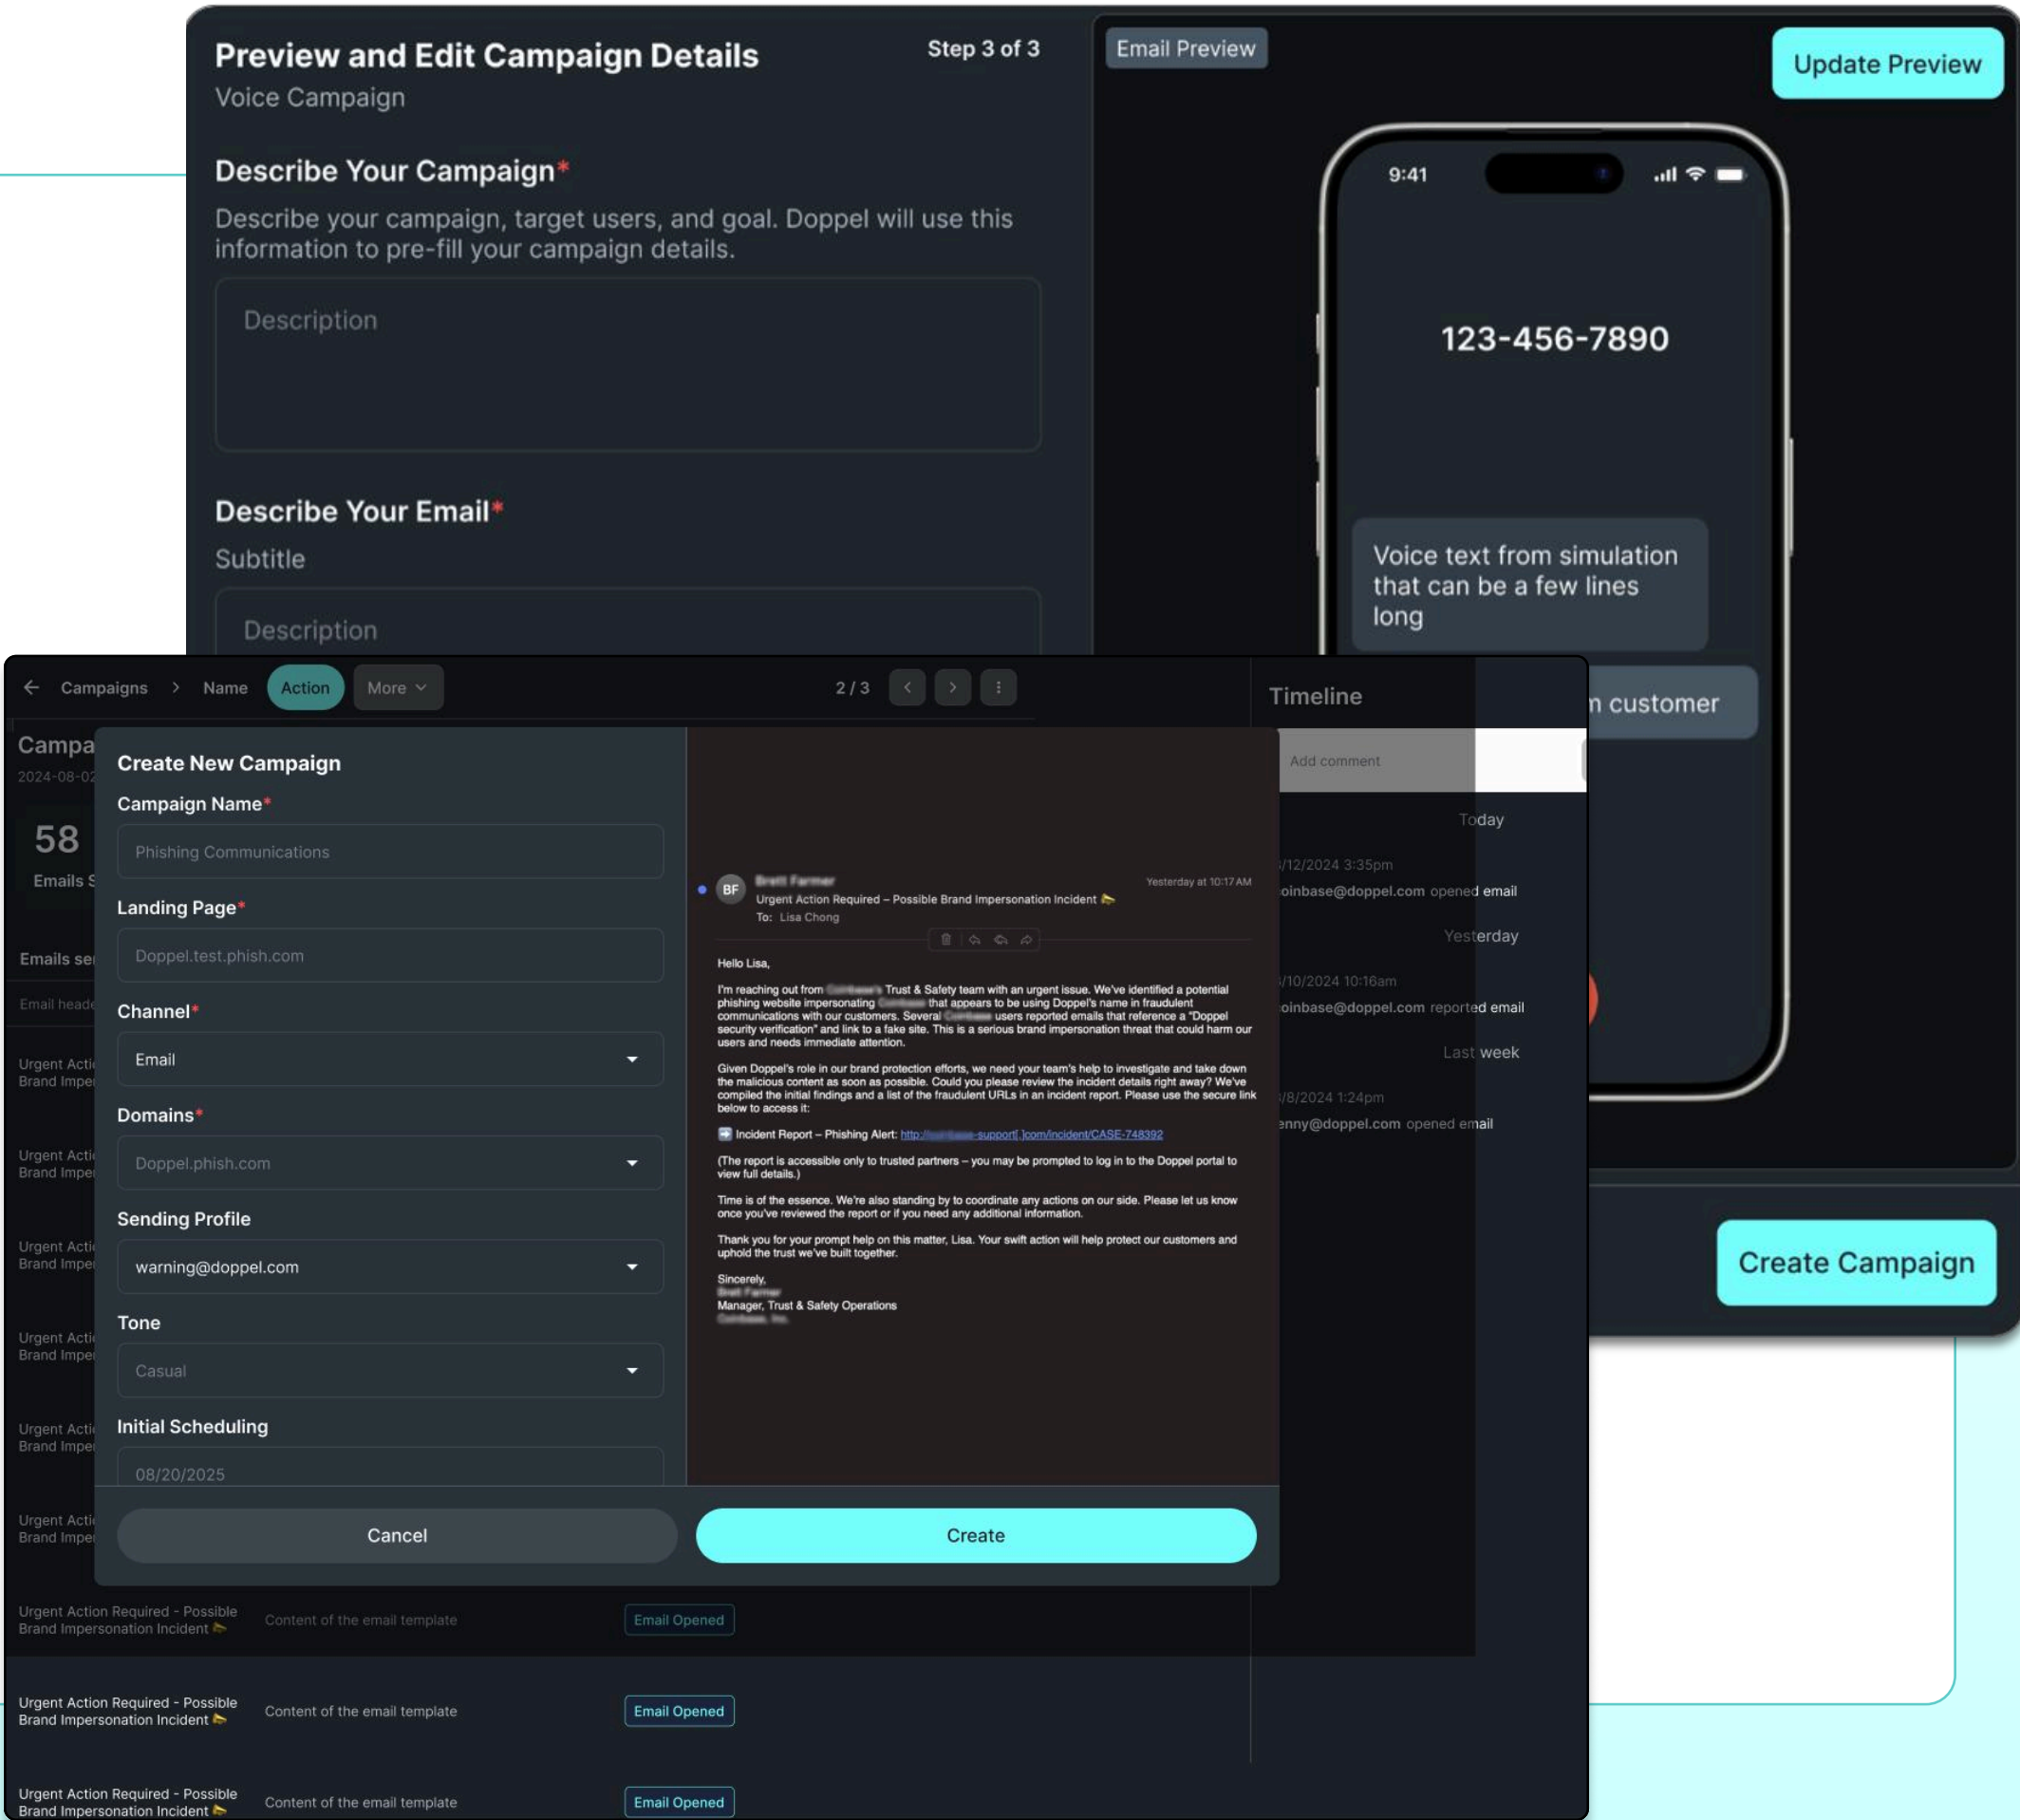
Preview and Edit Campaign Details
Step 3 of 3
Voice Campaign

Describe Your Campaign*
Describe your campaign, target users, and goal. Doppel will use this information to pre-fill your campaign details.

Description

Describe Your Email*
Subtitle

Description

Email Preview

Update Preview

9:41

123-456-7890

Voice text from simulation that can be a few lines long

n customer

Create Campaign

Campaigns > Name Action More

2 / 3

Timeline

Campa
2024-08-02
58
Emails s
Emails se
Email heade

Add comment

Today
/12/2024 3:35pm
oinbase@doppel.com opened email
Yesterday
/10/2024 10:16am
oinbase@doppel.com reported email
Last week
/8/2024 1:24pm
enny@doppel.com opened email

Create New Campaign
Campaign Name*
Phishing Communications
Landing Page*
Doppel.test.phish.com
Channel*
Email
Domains*
Doppel.phish.com
Sending Profile
warning@doppel.com
Tone
Casual
Initial Scheduling
08/20/2025

BF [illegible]
Urgent Action Required – Possible Brand Impersonation Incident
To: Lisa Chong
Yesterday at 10:17 AM

Hello Lisa,

I'm reaching out from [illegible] Trust & Safety team with an urgent issue. We've identified a potential phishing website impersonating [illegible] that appears to be using Doppel's name in fraudulent communications with our customers. Several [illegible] users reported emails that reference a "Doppel security verification" and link to a fake site. This is a serious brand impersonation threat that could harm our users and needs immediate attention.

Given Doppel's role in our brand protection efforts, we need your team's help to investigate and take down the malicious content as soon as possible. Could you please review the incident details right away? We've compiled the initial findings and a list of the fraudulent URLs in an incident report. Please use the secure link below to access it:

Incident Report – Phishing Alert: http://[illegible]-support[.]com/incident/CASE-748392

(The report is accessible only to trusted partners – you may be prompted to log in to the Doppel portal to view full details.)

Time is of the essence. We're also standing by to coordinate any actions on our side. Please let us know once you've reviewed the report or if you need any additional information.

Thank you for your prompt help on this matter, Lisa. Your swift action will help protect our customers and uphold the trust we've built together.

Sincerely,
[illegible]
Manager, Trust & Safety Operations
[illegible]

Cancel
Create

Urgent Acti Brand Impe
Urgent Acti Brand Impe
Urgent Acti Brand Impe
Urgent Acti Brand Impe
Urgent Acti Brand Impe
Urgent Acti Brand Impe

Urgent Action Required - Possible Brand Impersonation Incident | Content of the email template | Email Opened
Urgent Action Required - Possible Brand Impersonation Incident | Content of the email template | Email Opened
Urgent Action Required - Possible Brand Impersonation Incident | Content of the email template | Email Opened